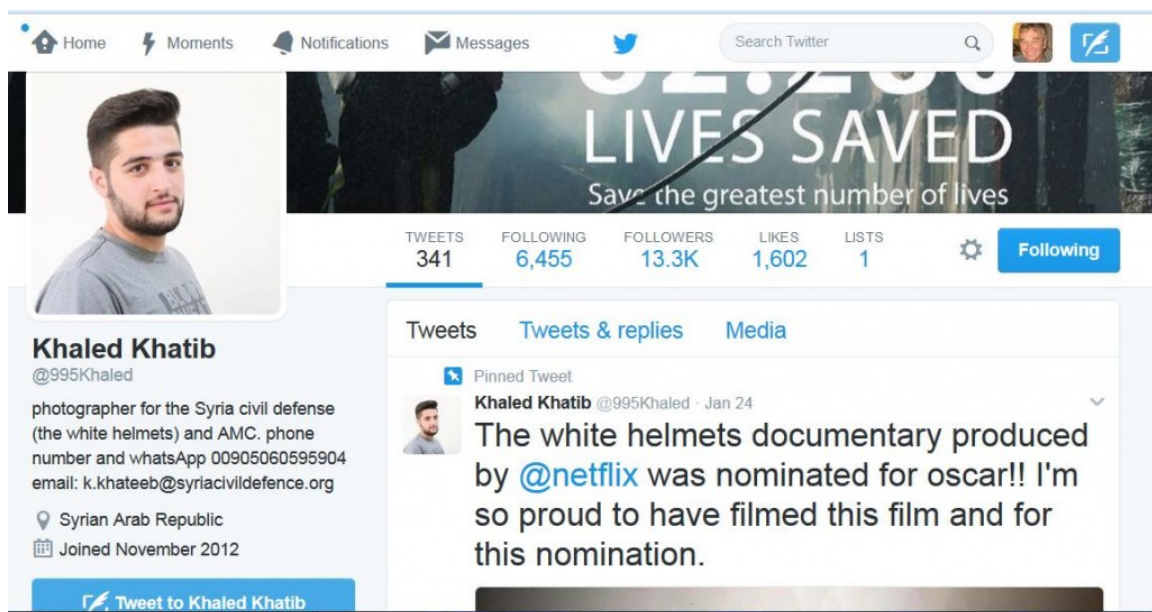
Home Moments Notifications Messages Search Twitter

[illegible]
LIVES SAVED
Save the greatest number of lives

| TWEETS | FOLLOWING | FOLLOWERS | LIKES | LISTS |
|---|---|---|---|---|
| 341 | 6,455 | 13.3K | 1,602 | 1 |

Following

Khaled Khatib
@995Khaled

photographer for the Syria civil defense (the white helmets) and AMC. phone number and whatsApp 00905060595904 email: k.khateeb@syriacivildefence.org

Syrian Arab Republic

Joined November 2012

Tweet to Khaled Khatib

Tweets Tweets & replies Media

Pinned Tweet

Khaled Khatib @995Khaled · Jan 24

The white helmets documentary produced by @netflix was nominated for oscar!! I'm so proud to have filmed this film and for this nomination.